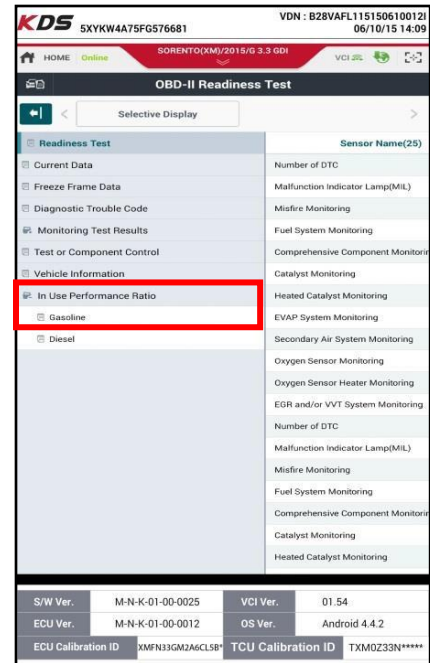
KDS 5XYKW4A75FG576681

VDN : B28VAFL115150610012I
06/10/15 14:09

HOME Online

SORENTO(XM)/2015/G 3.3 GDI

VCI

OBD-II Readiness Test

Selective Display

Readiness Test
Current Data
Freeze Frame Data
Diagnostic Trouble Code
Monitoring Test Results
Test or Component Control
Vehicle Information
In Use Performance Ratio
Gasoline
Diesel

Sensor Name(25)
Number of DTC
Malfunction Indicator Lamp(MIL)
Misfire Monitoring
Fuel System Monitoring
Comprehensive Component Monitorin
Catalyst Monitoring
Heated Catalyst Monitoring
EVAP System Monitoring
Secondary Air System Monitoring
Oxygen Sensor Monitoring
Oxygen Sensor Heater Monitoring
EGR and/or VVT System Monitoring
Number of DTC
Malfunction Indicator Lamp(MIL)
Misfire Monitoring
Fuel System Monitoring
Comprehensive Component Monitorin
Catalyst Monitoring
Heated Catalyst Monitoring

| S/W Ver. | M-N-K-01-00-0025 | VCI Ver. | 01.54 |
|---|---|---|---|
| ECU Ver. | M-N-K-01-00-0012 | OS Ver. | Android 4.4.2 |
| ECU Calibration ID | XMFN33GM2A6CL5B* | TCU Calibration ID | TXM0Z33N***** |